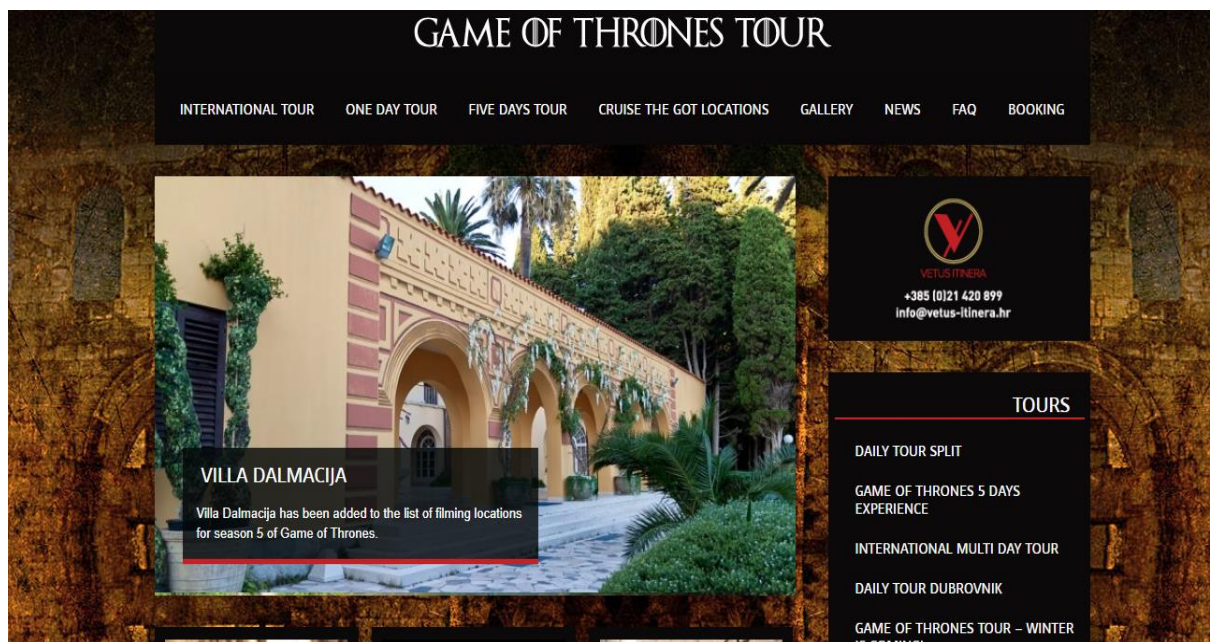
GAME OF THRONES TOUR

INTERNATIONAL TOUR ONE DAY TOUR FIVE DAYS TOUR CRUISE THE GOT LOCATIONS GALLERY NEWS FAQ BOOKING

VILLA DALMACIJA

Villa Dalmacija has been added to the list of filming locations for season 5 of Game of Thrones.

VETUS ITINERA

+385 (0)21 420 899
info@vetus-itinera.hr

TOURS

DAILY TOUR SPLIT

GAME OF THRONES 5 DAYS EXPERIENCE

INTERNATIONAL MULTI DAY TOUR

DAILY TOUR DUBROVNIK

GAME OF THRONES TOUR – WINTER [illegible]